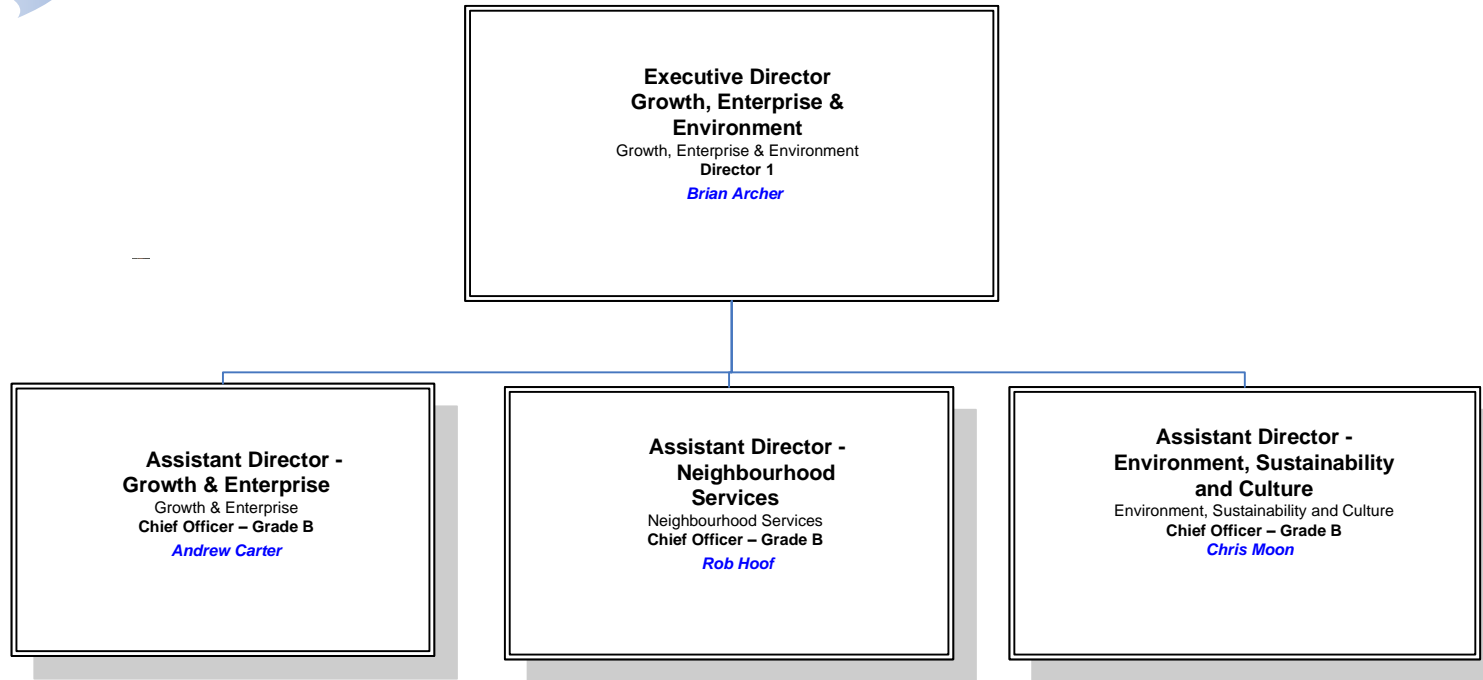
Executive Director
Growth, Enterprise & Environment
Growth, Enterprise & Environment
Director 1
Brian Archer

Assistant Director - Growth & Enterprise
Growth & Enterprise
Chief Officer – Grade B
Andrew Carter

Assistant Director - Neighbourhood Services
Neighbourhood Services
Chief Officer – Grade B
Rob Hoof

Assistant Director - Environment, Sustainability and Culture
Environment, Sustainability and Culture
Chief Officer – Grade B
Chris Moon